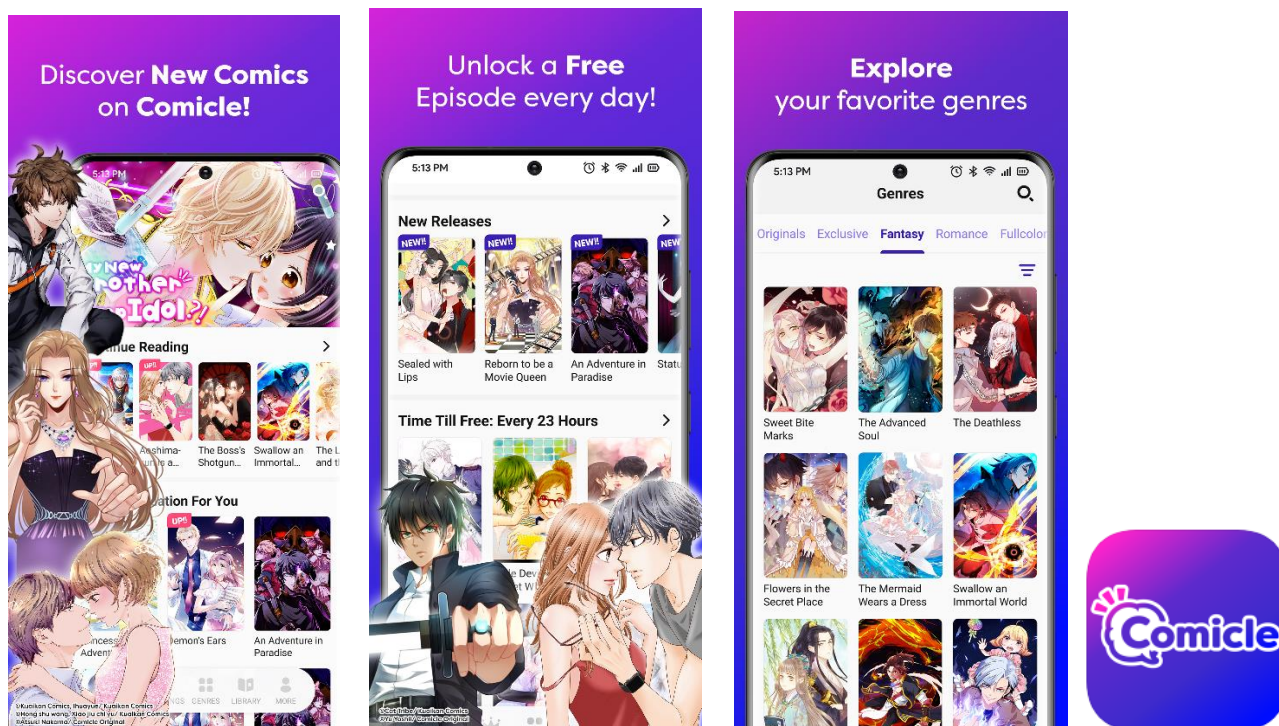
Discover New Comics on Comicle!

5:13 PM

My New Brother is an Idol?!

Continue Reading

UP!

Aoshima-kun is a...

The Boss's Shotgun...

Swallow an Immortal...

The L... and th...

Recommendation For You

UP!

Princess... Advent...

Demon's Ears

An Adventure in Paradise

GENRES LIBRARY MORE

©Kuaikan Comics, Ihuayue / Kuaikan Comics ©Hong shu wang, Xiao ju chi ju/ Kuaikan Comics ©Atsuki Nakamo/ Comicle Original

Unlock a Free Episode every day!

5:13 PM

New Releases

NEW!!

NEW!!

NEW!!

NEW

Sealed with Lips

Reborn to be a Movie Queen

An Adventure in Paradise

Statu...

Time Till Free: Every 23 Hours

©Cat Tribe/ Kuaikan Comics ©Ya Yoshi/ Comicle Original

Explore your favorite genres

5:13 PM

Genres

Originals Exclusive Fantasy Romance Fullcolor

Sweet Bite Marks

The Advanced Soul

The Deathless

Flowers in the Secret Place

The Mermaid Wears a Dress

Swallow an Immortal World

Comicle